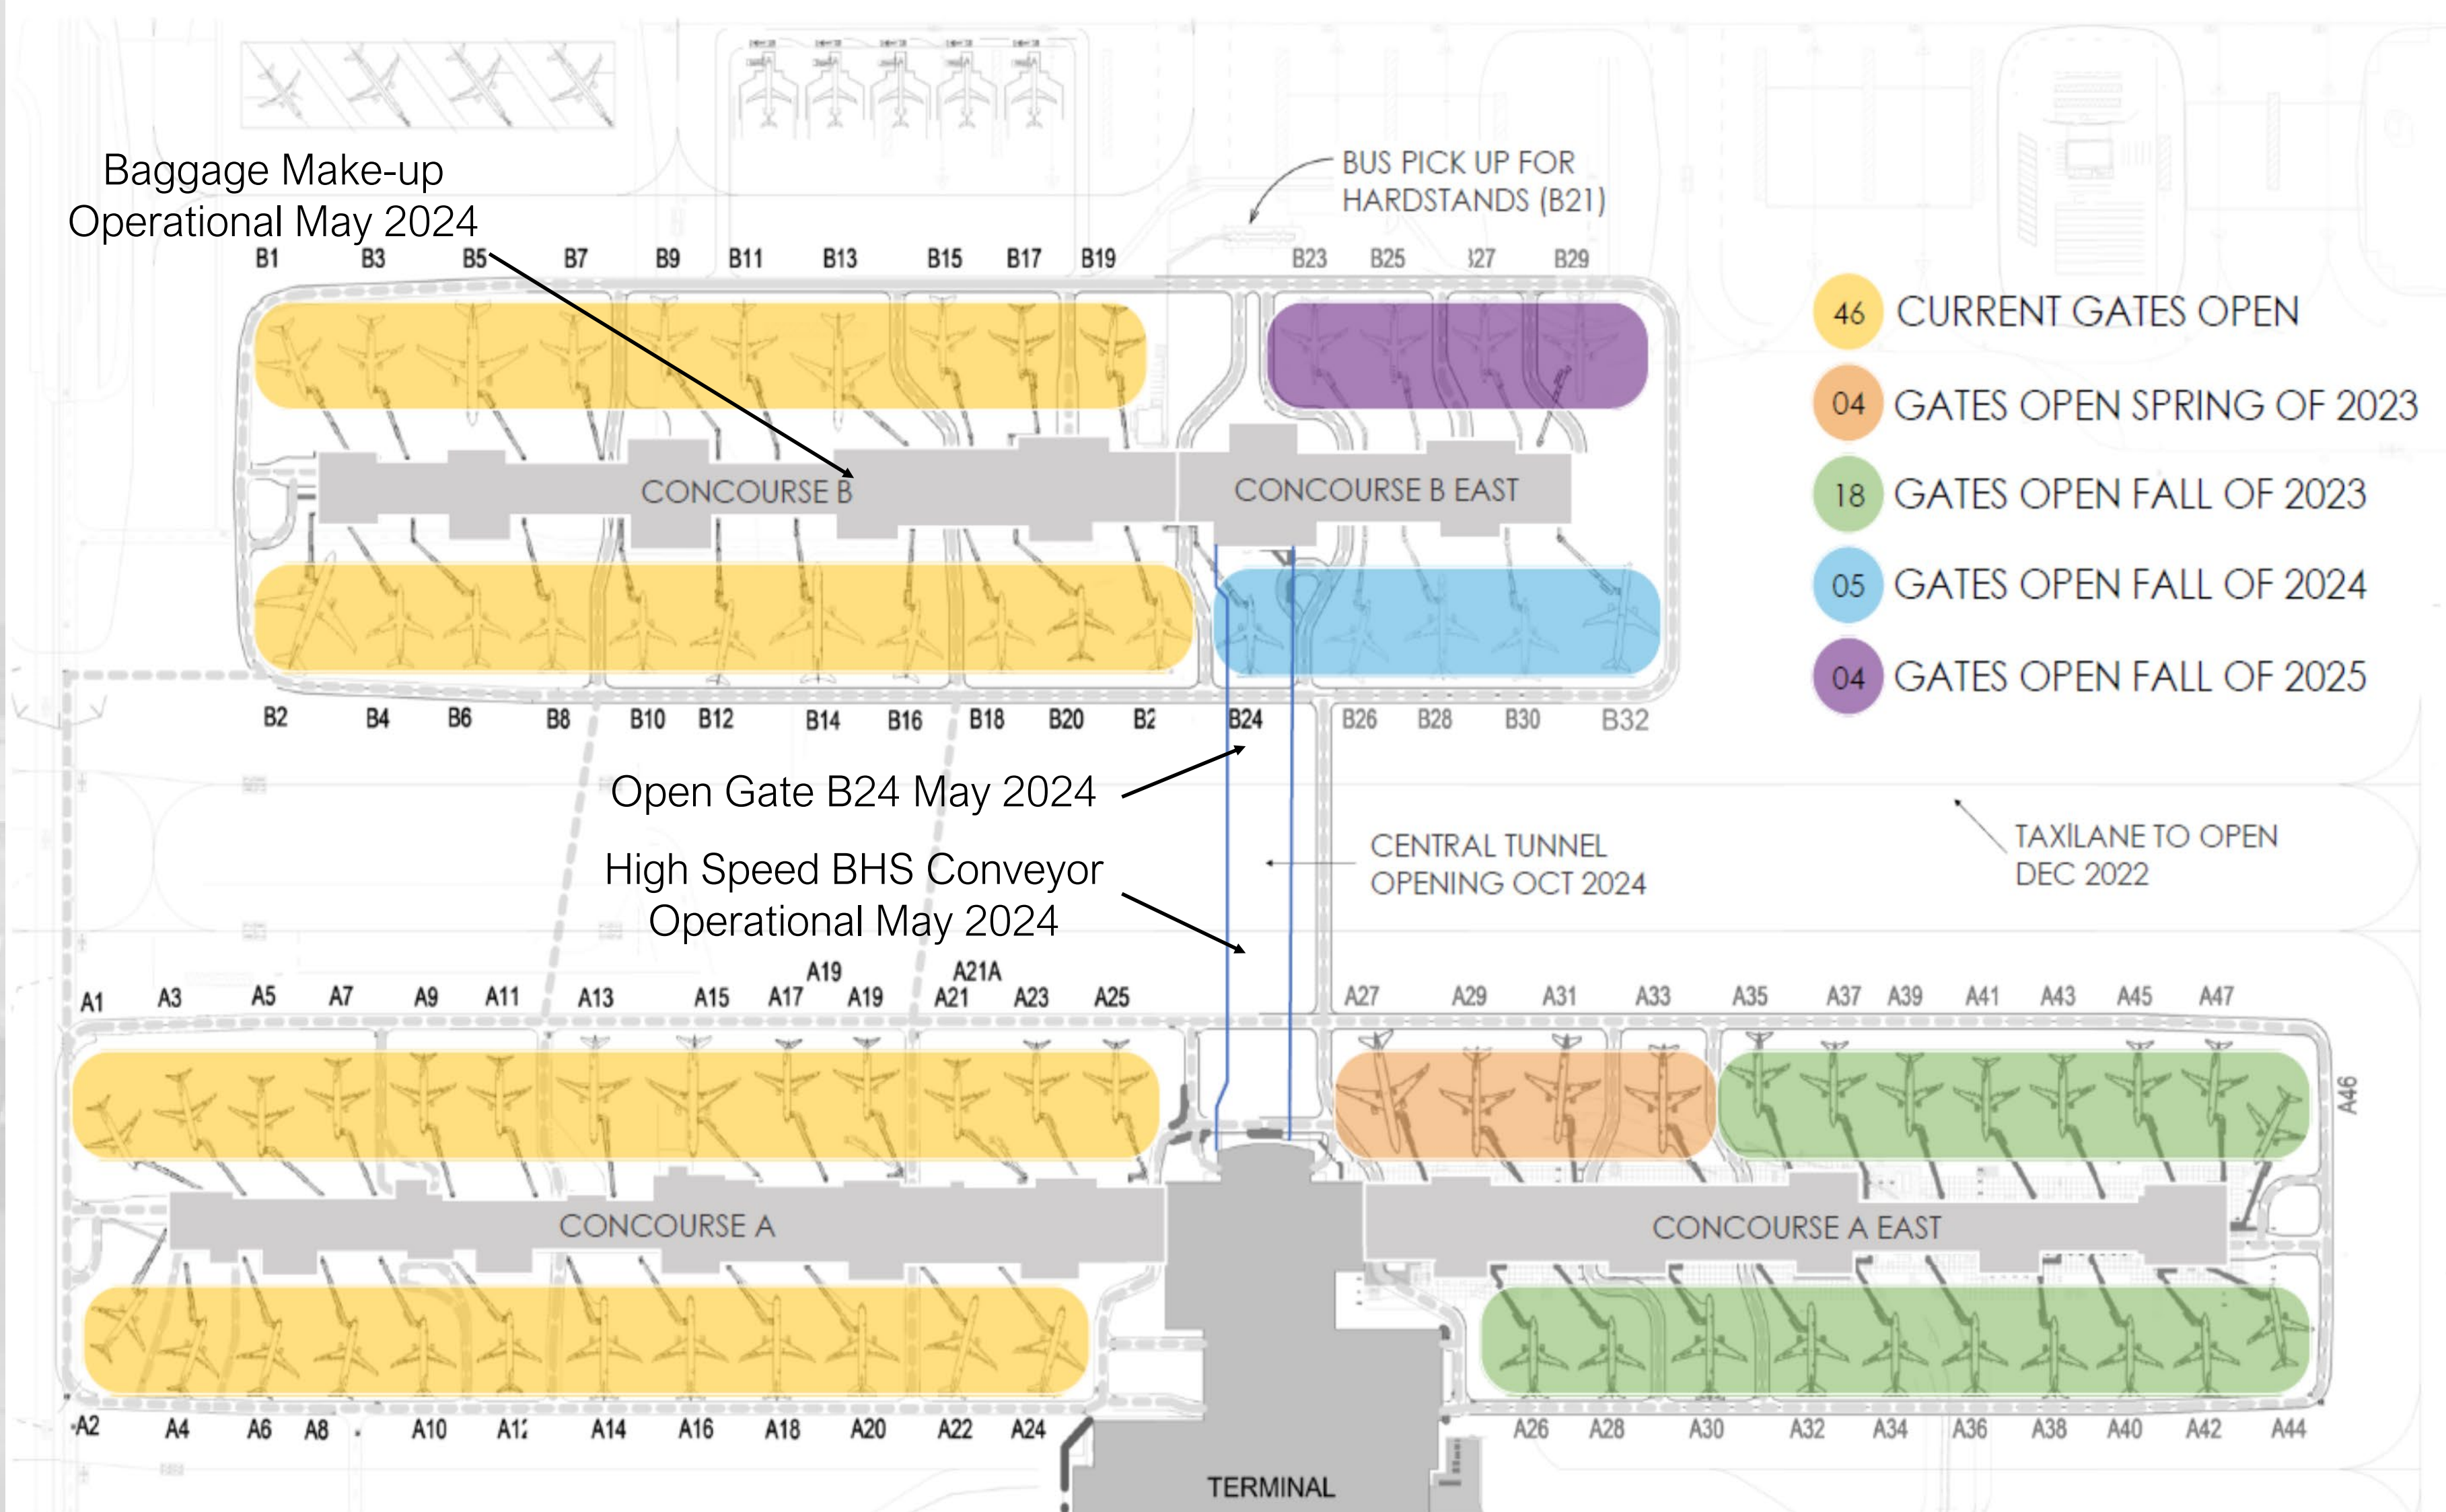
Baggage Make-up
Operational May 2024

BUS PICK UP FOR
HARDSTANDS (B21)

B1 B3 B5 B7 B9 B11 B13 B15 B17 B19 B23 B25 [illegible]27 B29

46 CURRENT GATES OPEN
04 GATES OPEN SPRING OF 2023
18 GATES OPEN FALL OF 2023
05 GATES OPEN FALL OF 2024
04 GATES OPEN FALL OF 2025

CONCOURSE B
CONCOURSE B EAST

B2 B4 B6 B8 B10 B12 B14 B16 B18 B20 B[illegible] B24 B26 B28 B30 B32

Open Gate B24 May 2024

High Speed BHS Conveyor
Operational May 2024

CENTRAL TUNNEL
OPENING OCT 2024

TAXILANE TO OPEN
DEC 2022

A1 A3 A5 A7 A9 A11 A13 A15 A17 A19 A19 A21A A21 A23 A25 A27 A29 A31 A33 A35 A37 A39 A41 A43 A45 A47

A46

CONCOURSE A
CONCOURSE A EAST

A2 A4 A6 A8 A10 A1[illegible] A14 A16 A18 A20 A22 A24 A26 A28 A30 A32 A34 A36 A38 A40 A42 A44

TERMINAL